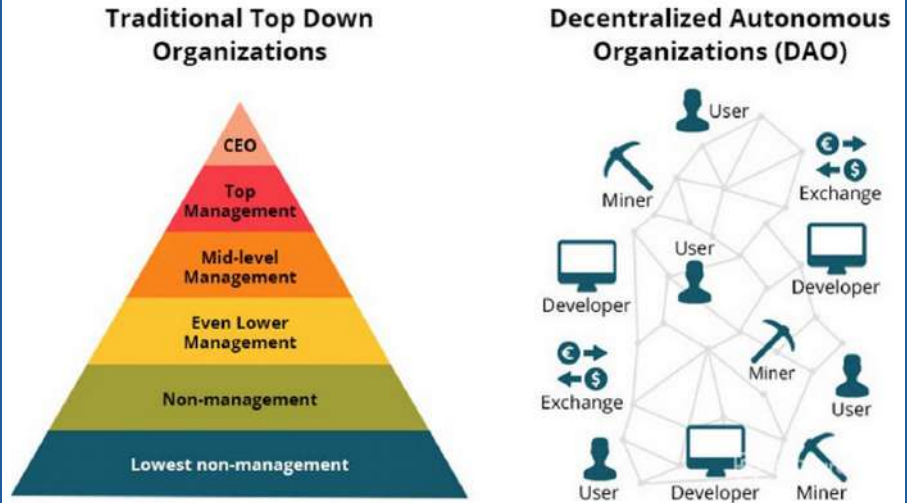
Traditional Top Down Organizations

CEO

Top Management

Mid-level Management

Even Lower Management

Non-management

Lowest non-management

Decentralized Autonomous Organizations (DAO)

User

Miner

Exchange

User

Developer

Developer

Exchange

Miner

User

User

Developer

Miner